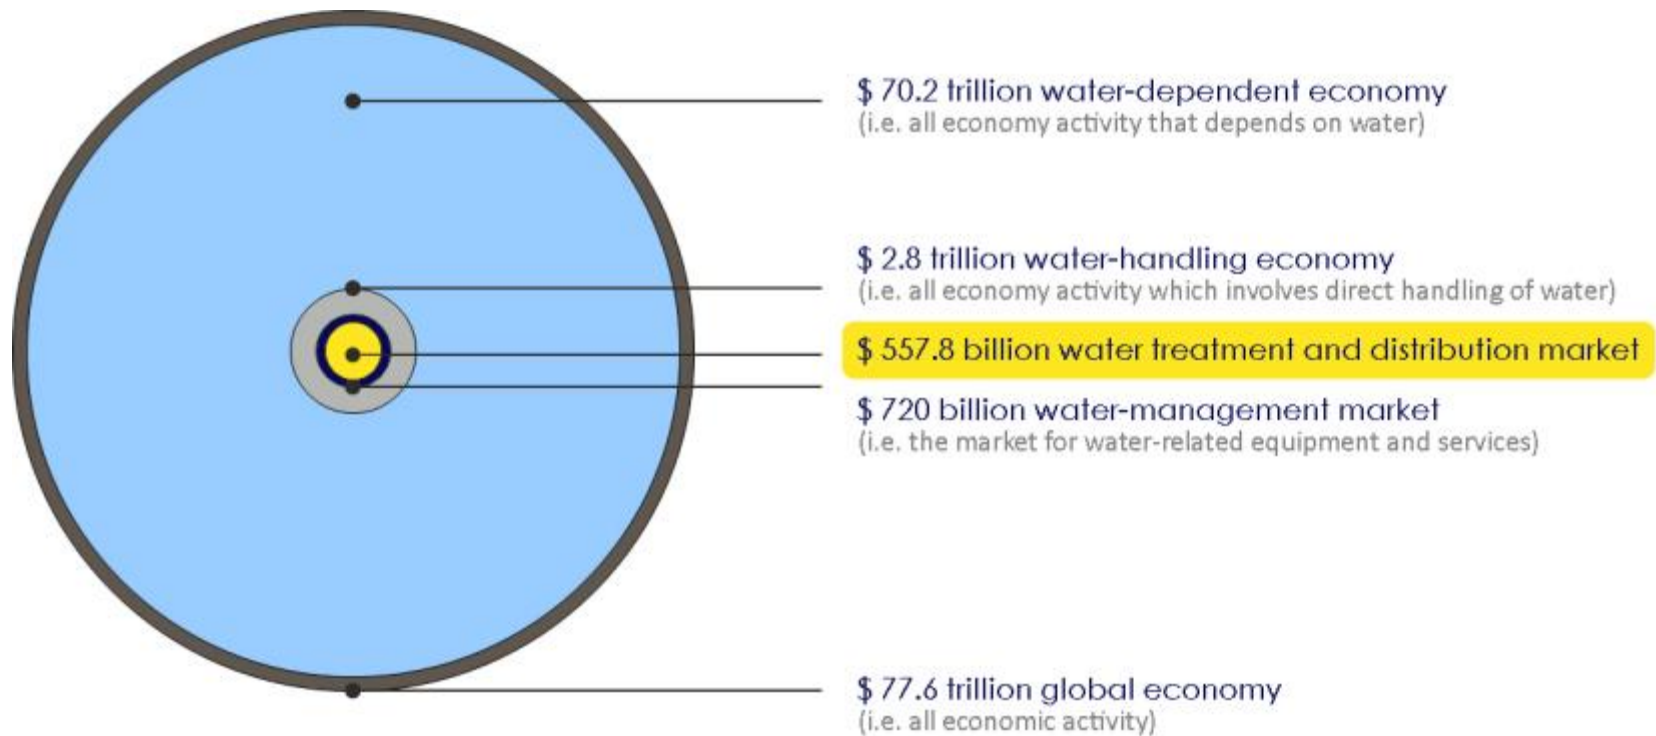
$ 70.2 trillion water-dependent economy
(i.e. all economy activity that depends on water)

$ 2.8 trillion water-handling economy
(i.e. all economy activity which involves direct handling of water)

$ 557.8 billion water treatment and distribution market

$ 720 billion water-management market
(i.e. the market for water-related equipment and services)

$ 77.6 trillion global economy
(i.e. all economic activity)